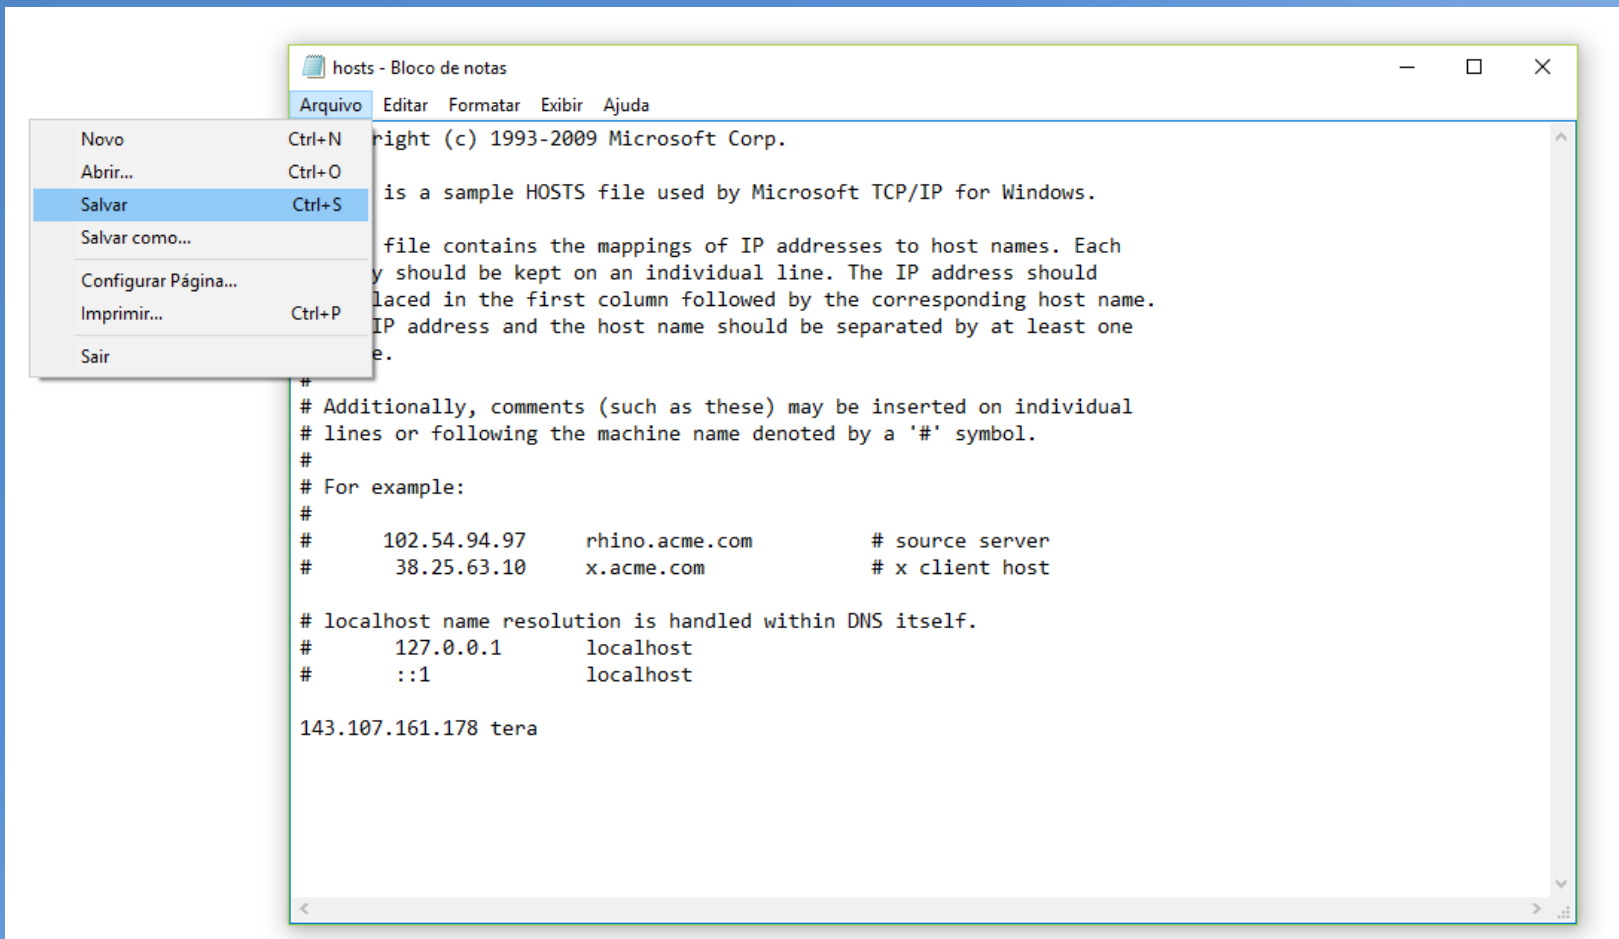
hosts - Bloco de notas

Arquivo Editar Formatar Exibir Ajuda

Novo Ctrl+N
Abrir... Ctrl+O
Salvar Ctrl+S
Salvar como...
Configurar Página...
Imprimir... Ctrl+P
Sair

right (c) 1993-2009 Microsoft Corp.

is a sample HOSTS file used by Microsoft TCP/IP for Windows.

file contains the mappings of IP addresses to host names. Each
y should be kept on an individual line. The IP address should
laced in the first column followed by the corresponding host name.
IP address and the host name should be separated by at least one
e.
#
# Additionally, comments (such as these) may be inserted on individual
# lines or following the machine name denoted by a '#' symbol.
#
# For example:
#
#      102.54.94.97     rhino.acme.com          # source server
#       38.25.63.10     x.acme.com              # x client host

# localhost name resolution is handled within DNS itself.
#       127.0.0.1       localhost
#       ::1             localhost

143.107.161.178 tera